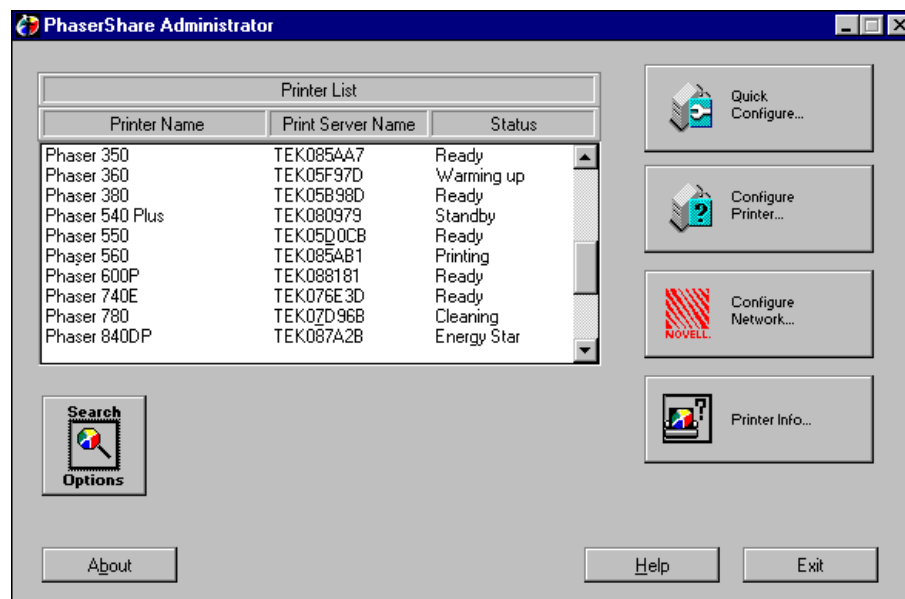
PhaserShare Administrator

Printer List

| Printer Name | Print Server Name | Status |
|---|---|---|
| Phaser 350 | TEK085AA7 | Ready |
| Phaser 360 | TEK05F97D | Warming up |
| Phaser 380 | TEK05B98D | Ready |
| Phaser 540 Plus | TEK080979 | Standby |
| Phaser 550 | TEK05D0CB | Ready |
| Phaser 560 | TEK085AB1 | Printing |
| Phaser 600P | TEK088181 | Ready |
| Phaser 740E | TEK076E3D | Ready |
| Phaser 780 | TEK07D96B | Cleaning |
| Phaser 840DP | TEK087A2B | Energy Star |

Search Options

Quick Configure...

Configure Printer...

NOVELL.

Configure Network...

Printer Info...

About

Help

Exit